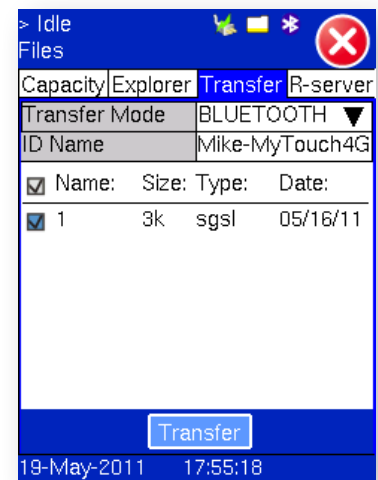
> Idle
Files

Capacity Explorer Transfer R-server

| Transfer Mode | BLUETOOTH ▼ |
|---|---|
| ID Name | Mike-MyTouch4G |

| Name: | Size: | Type: | Date: |
|---|---|---|---|
| 1 | 3k | sgsl | 05/16/11 |

Transfer

19-May-2011 17:55:18